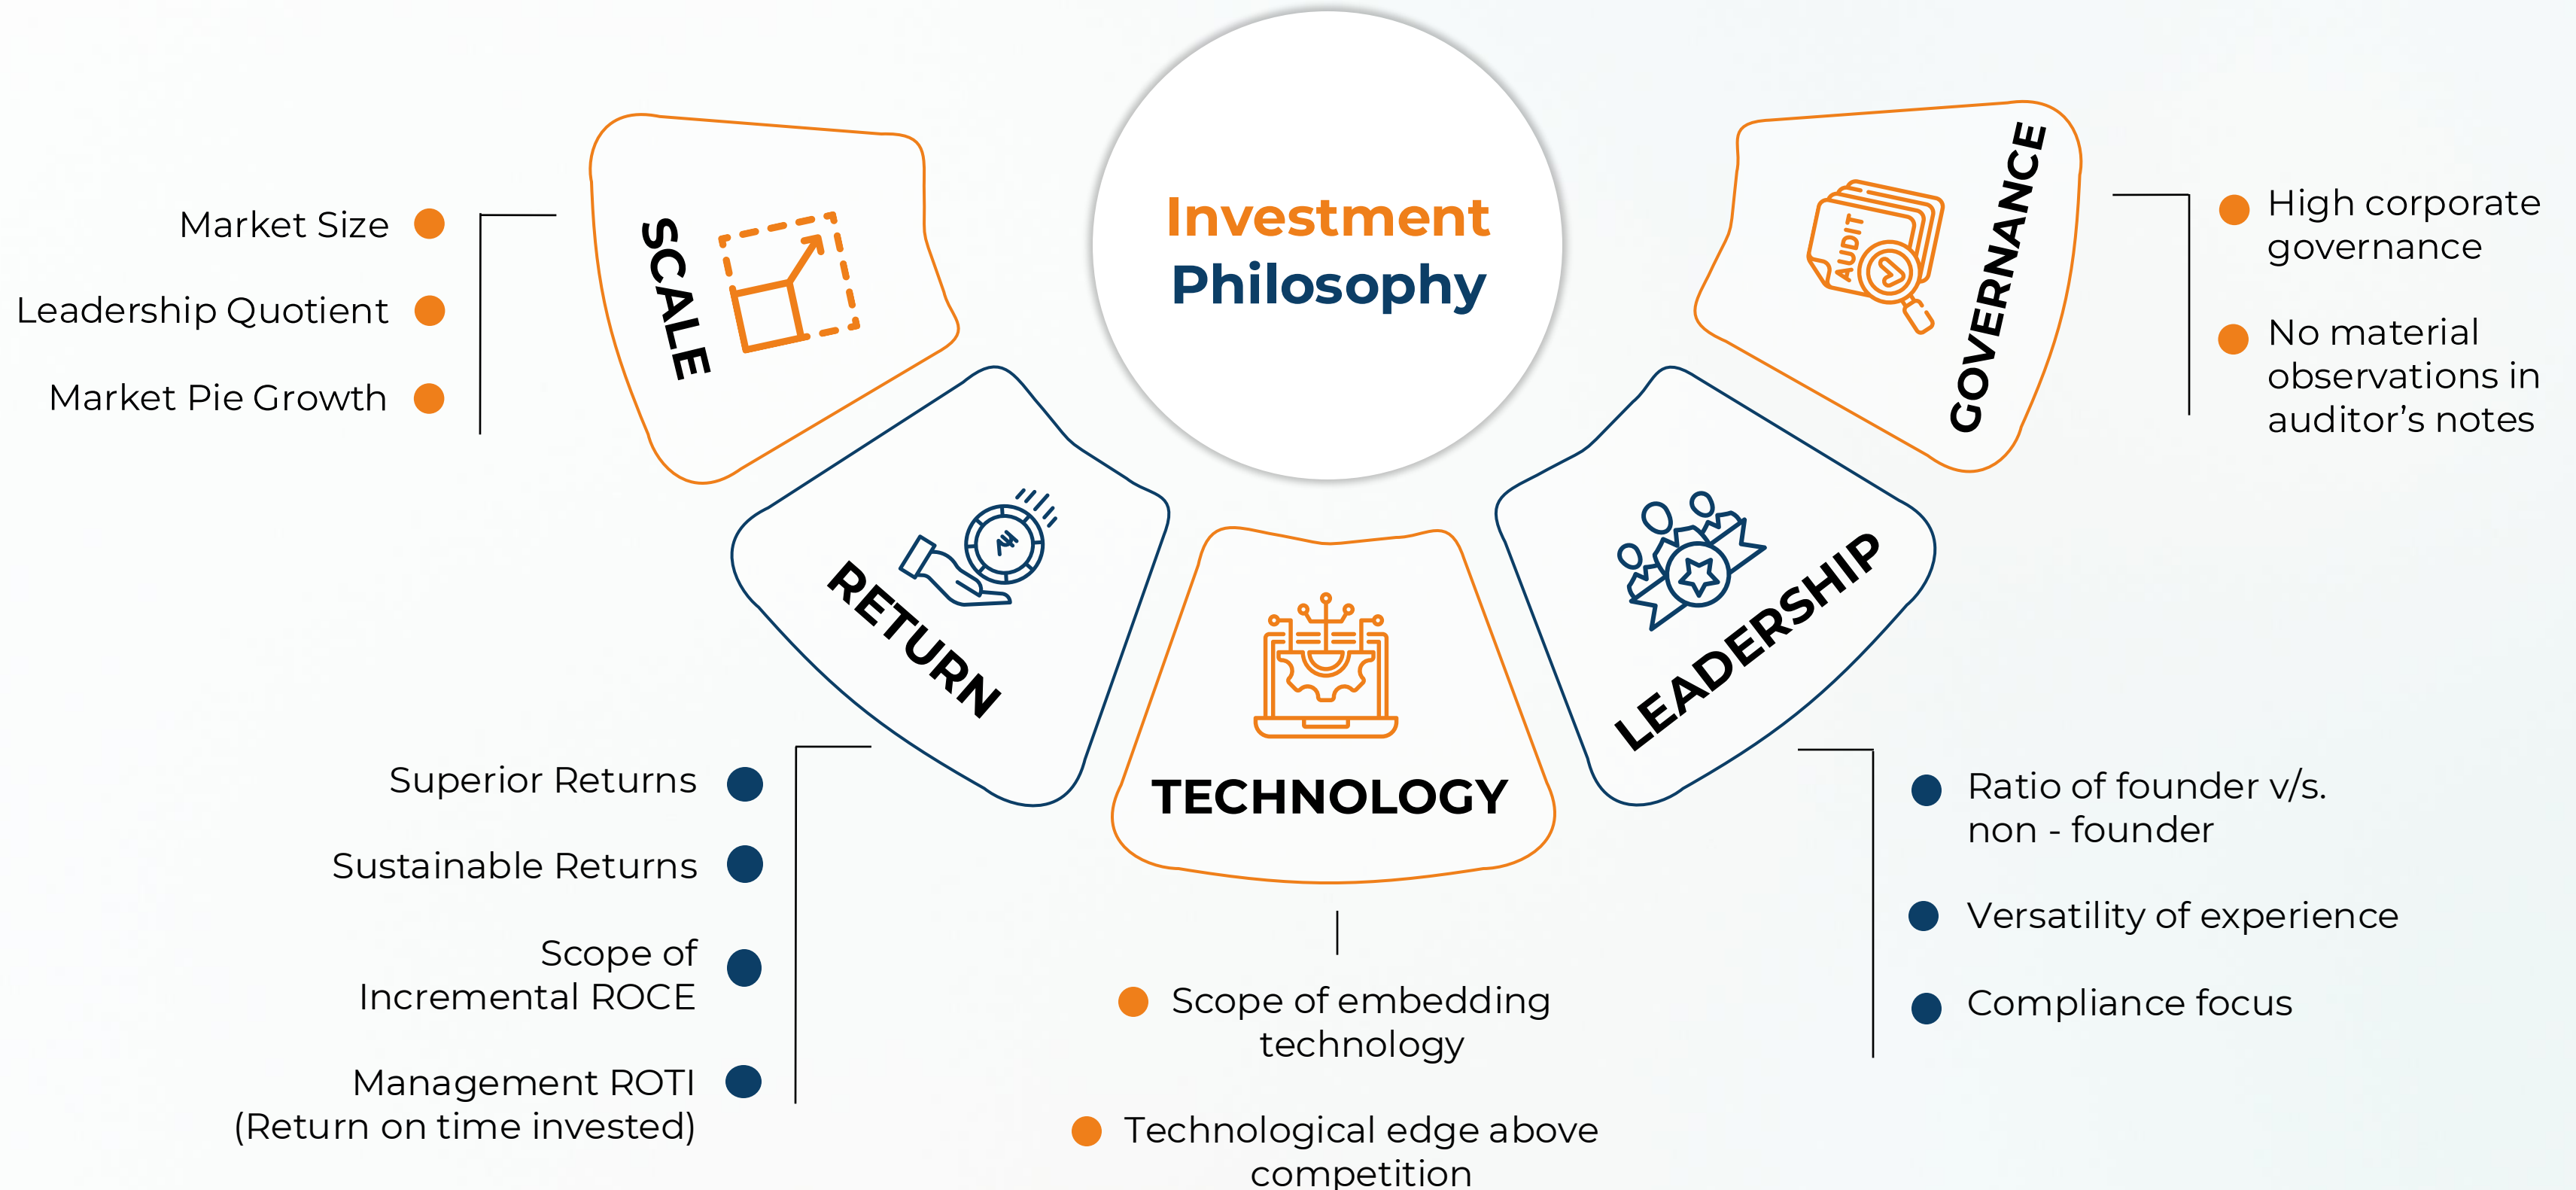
Investment Philosophy

Market Size
Leadership Quotient
Market Pie Growth

SCALE

GOVERNANCE

AUDIT

High corporate governance
No material observations in auditor's notes

RETURN

TECHNOLOGY

LEADERSHIP

Superior Returns
Sustainable Returns
Scope of Incremental ROCE
Management ROTI (Return on time invested)

Scope of embedding technology
Technological edge above competition

Ratio of founder v/s. non - founder
Versatility of experience
Compliance focus